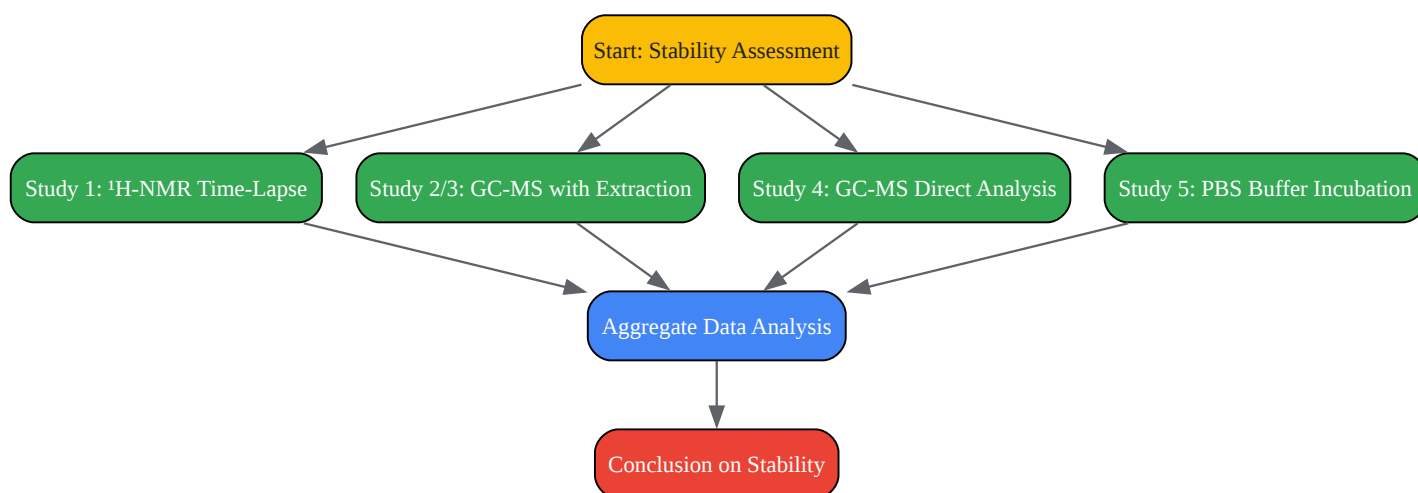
Start: Stability Assessment

Study 1: $^1$H-NMR Time-Lapse

Study 2/3: GC-MS with Extraction

Study 4: GC-MS Direct Analysis

Study 5: PBS Buffer Incubation

Aggregate Data Analysis

Conclusion on Stability